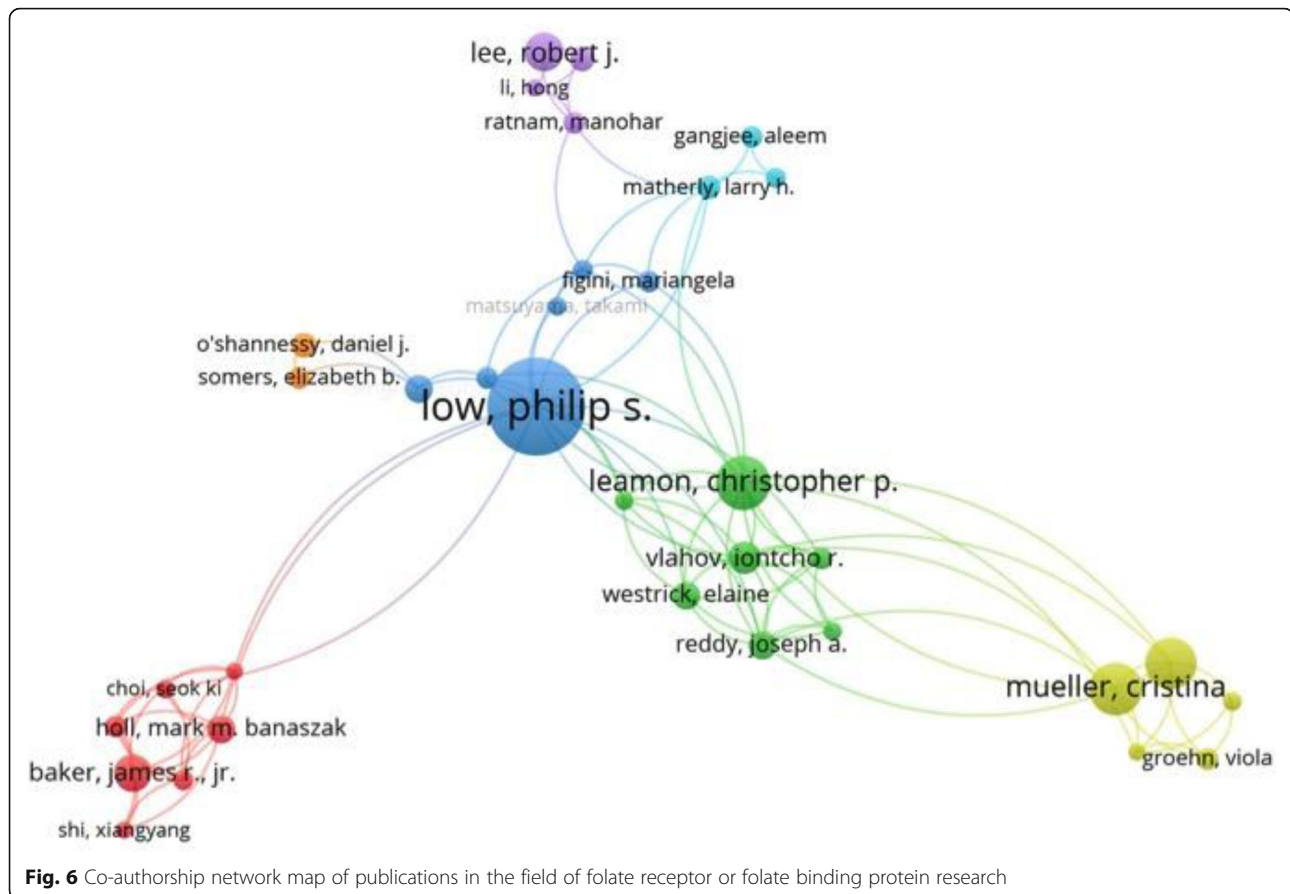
lee, robert j.
li, hong
ratnam, manohar
gangjee, aleem
matherly, larry h.
figini, mariangela
matsuyama, takami
o'shannessy, daniel j.
somers, elizabeth b.
low, philip s.
leamon, christopher p.
vlahov, iontcho r.
westrick, elaine
reddy, joseph a.
mueller, cristina
groehn, viola
choi, seok ki
holl, mark m. banaszak
baker, james r., jr.
shi, xiangyang

**Fig. 6** Co-authorship network map of publications in the field of folate receptor or folate binding protein research